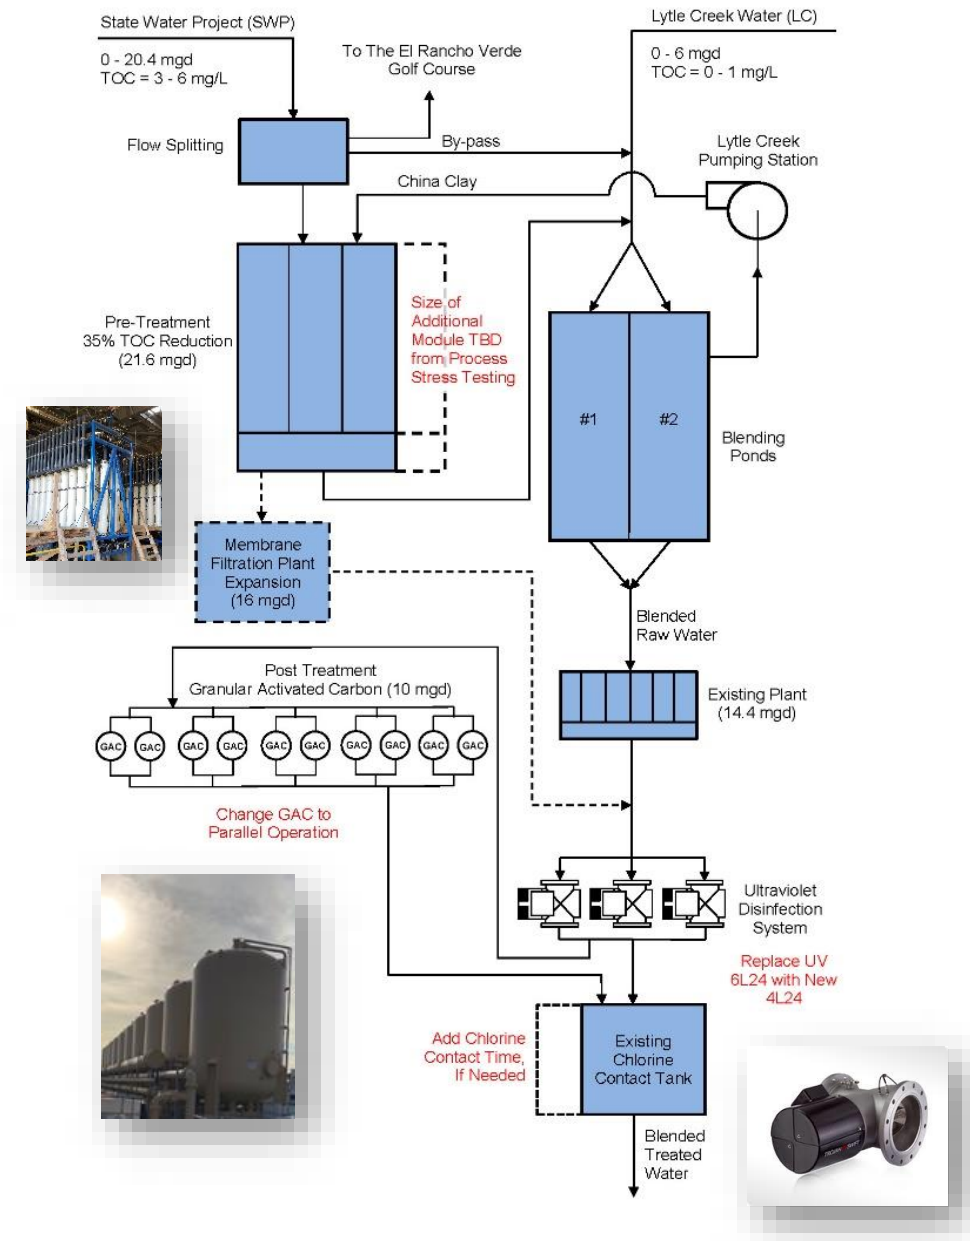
State Water Project (SWP)

0 - 20.4 mgd
TOC = 3 - 6 mg/L

To The El Rancho Verde Golf Course

Lytle Creek Water (LC)

0 - 6 mgd
TOC = 0 - 1 mg/L

Flow Splitting

By-pass

Lytle Creek Pumping Station

China Clay

Pre-Treatment
35% TOC Reduction
(21.6 mgd)

Size of Additional Module TBD from Process Stress Testing

#1

#2

Blending Ponds

Membrane Filtration Plant Expansion (16 mgd)

Blended Raw Water

Post Treatment
Granular Activated Carbon (10 mgd)

Existing Plant (14.4 mgd)

GAC GAC GAC GAC GAC GAC GAC GAC GAC GAC

Change GAC to Parallel Operation

Ultraviolet Disinfection System

Replace UV 6L24 with New 4L24

Add Chlorine Contact Time, If Needed

Existing Chlorine Contact Tank

Blended Treated Water